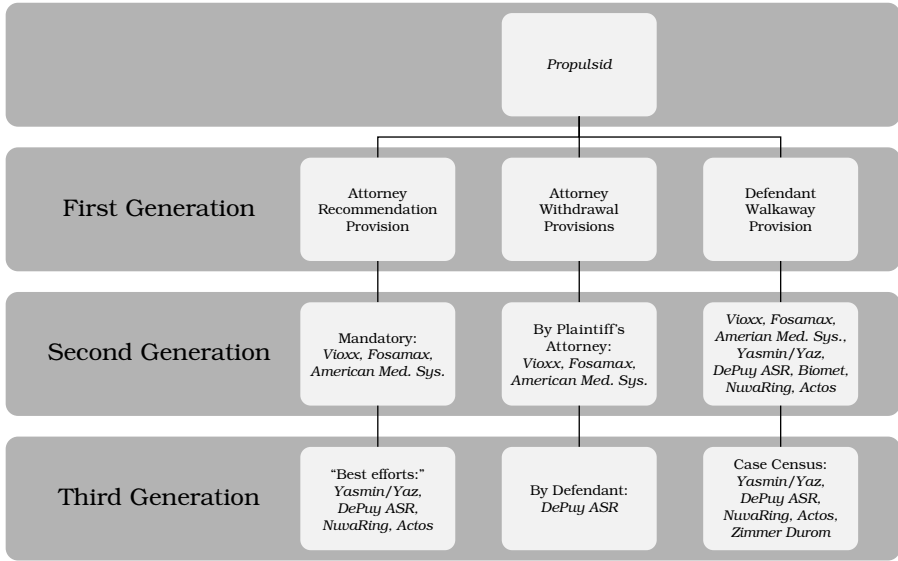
Propulsid

First Generation

Attorney Recommendation Provision

Attorney Withdrawal Provisions

Defendant Walkaway Provision

Second Generation

Mandatory: Vioxx, Fosamax, American Med. Sys.

By Plaintiff's Attorney: Vioxx, Fosamax, American Med. Sys.

Vioxx, Fosamax, Amerian Med. Sys., Yasmin/Yaz, DePuy ASR, Biomet, NuvaRing, Actos

Third Generation

"Best efforts:" Yasmin/Yaz, DePuy ASR, NuvaRing, Actos

By Defendant: DePuy ASR

Case Census: Yasmin/Yaz, DePuy ASR, NuvaRing, Actos, Zimmer Durom